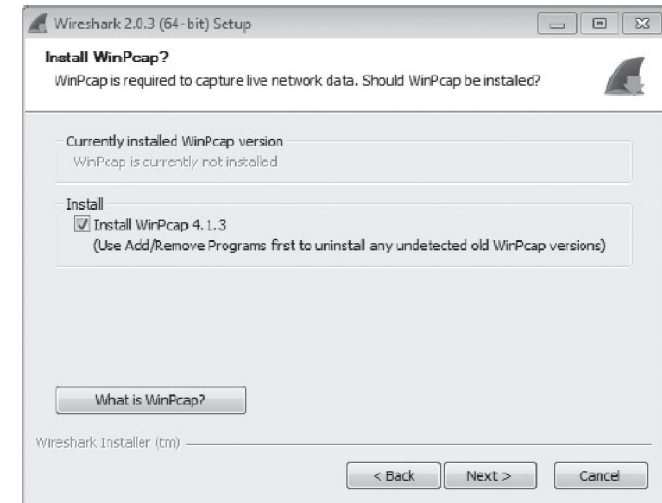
Wireshark 2.0.3 (64-bit) Setup

Install WinPcap?

WinPcap is required to capture live network data. Should WinPcap be installed?

Currently installed WinPcap version

WinPcap is currently not installed

Install

Install WinPcap 4.1.3

(Use Add/Remove Programs first to uninstall any undetected old WinPcap versions)

What is WinPcap?

Wireshark Installer (tm)

< Back

Next >

Cancel